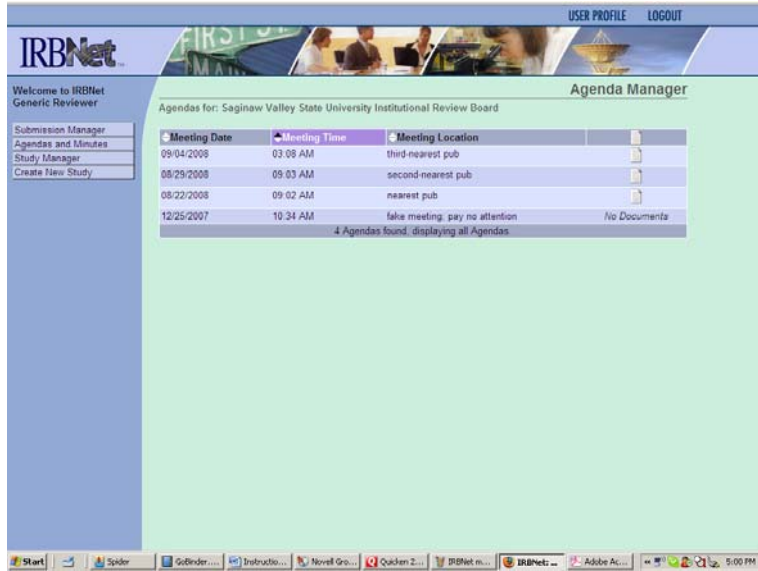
USER PROFILE LOGOUT

IRBNet

Welcome to IRBNet Generic Reviewer

Submission Manager
Agendas and Minutes
Study Manager
Create New Study

Agenda Manager

Agendas for: Saginaw Valley State University Institutional Review Board

| Meeting Date | Meeting Time | Meeting Location | |
|---|---|---|---|
| 09/04/2008 | 03:08 AM | third-nearest pub | |
| 08/29/2008 | 09:03 AM | second-nearest pub | |
| 08/22/2008 | 09:02 AM | nearest pub | |
| 12/25/2007 | 10:24 AM | fake meeting; pay no attention | No Documents |

4 Agendas found, displaying all Agendas

Start | Spider | GoBinder.... | Instructio... | Novell Gro... | Quicken 2... | IRBNet m... | IRBNet: ... | Adobe Ac... | 5:00 PM